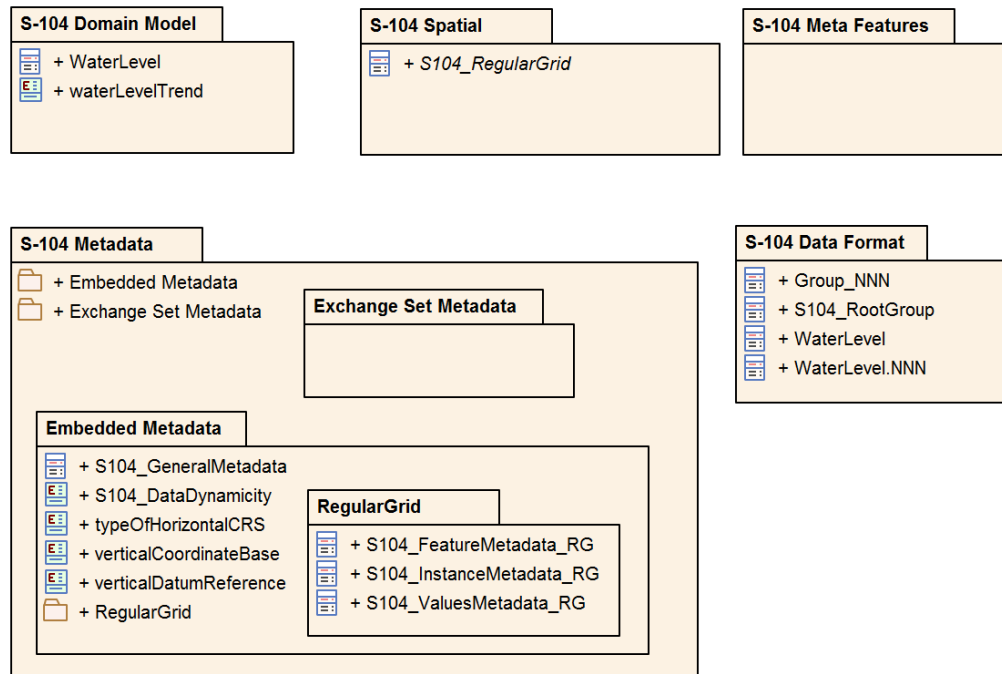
S-104 Domain Model

+ WaterLevel
+ waterLevelTrend

S-104 Spatial

+ *S104_RegularGrid*

S-104 Meta Features

S-104 Metadata

+ Embedded Metadata
+ Exchange Set Metadata

Exchange Set Metadata

Embedded Metadata

+ S104_GeneralMetadata
+ S104_DataDynamicity
+ typeOfHorizontalCRS
+ verticalCoordinateBase
+ verticalDatumReference
+ RegularGrid

RegularGrid

+ S104_FeatureMetadata_RG
+ S104_InstanceMetadata_RG
+ S104_ValuesMetadata_RG

S-104 Data Format

+ Group_NNN
+ S104_RootGroup
+ WaterLevel
+ WaterLevel.NNN